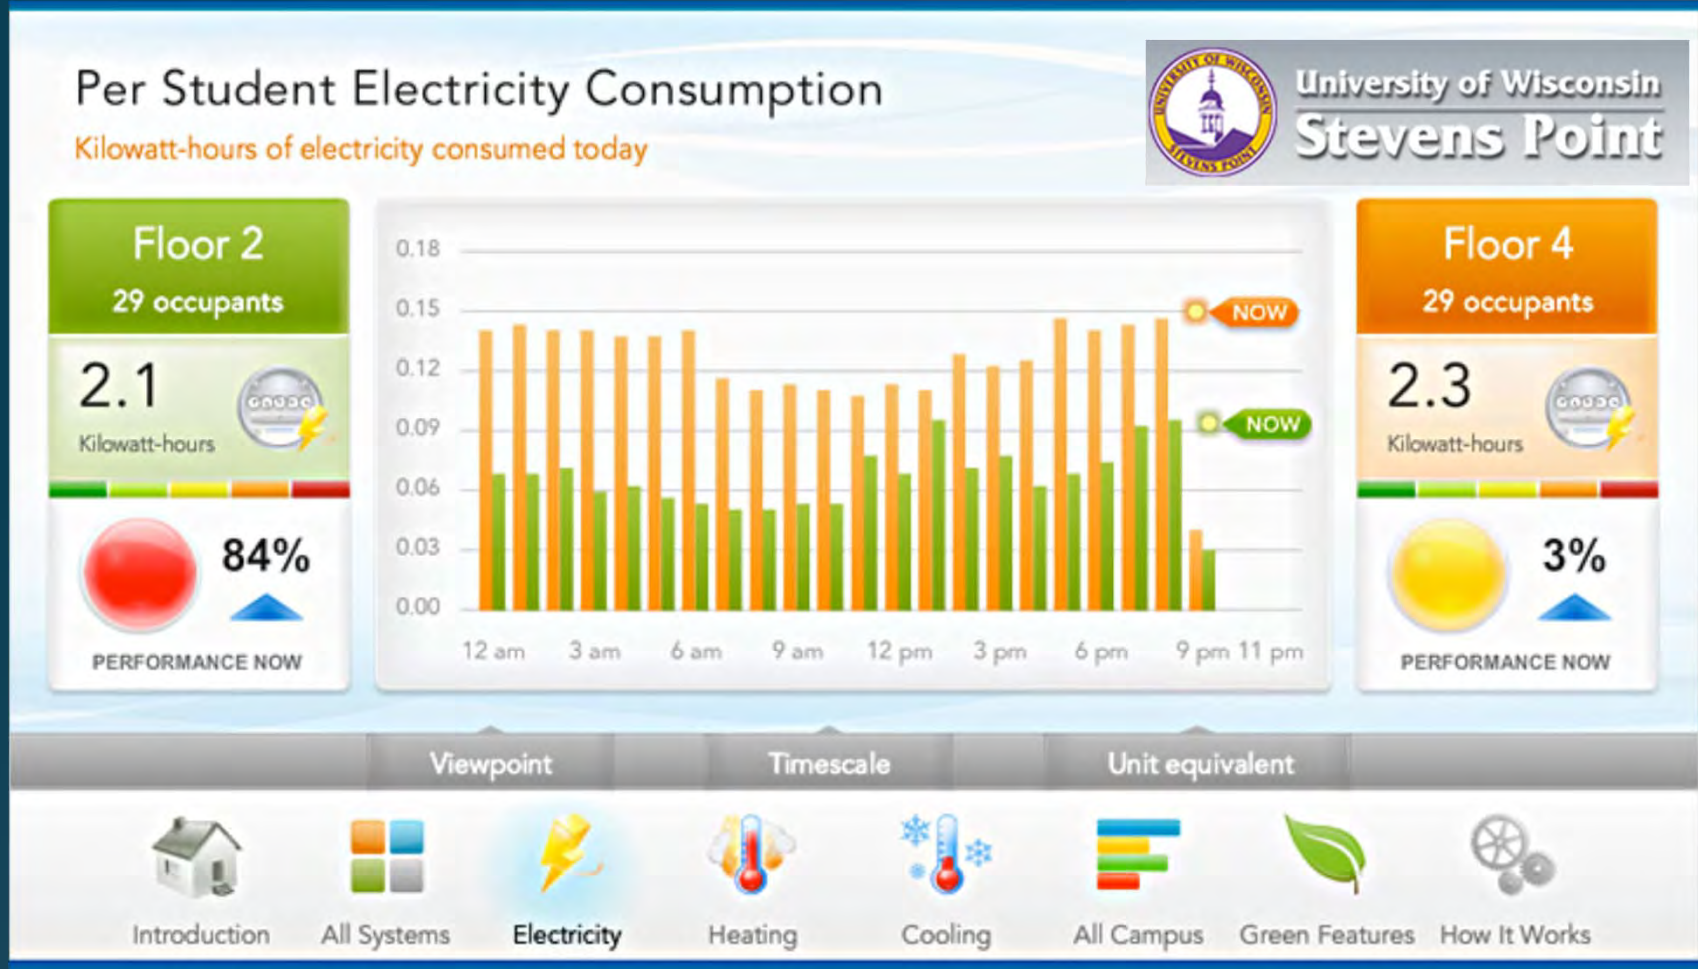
Per Student Electricity Consumption

Kilowatt-hours of electricity consumed today

UNIVERSITY OF WISCONSIN STEVENS POINT

University of Wisconsin
Stevens Point

Floor 2
29 occupants

2.1
Kilowatt-hours

84%

PERFORMANCE NOW

0.18
0.15
0.12
0.09
0.06
0.03
0.00

NOW
NOW

12 am 3 am 6 am 9 am 12 pm 3 pm 6 pm 9 pm 11 pm

Floor 4
29 occupants

2.3
Kilowatt-hours

3%

PERFORMANCE NOW

Viewpoint
Timescale
Unit equivalent

Introduction
All Systems
Electricity
Heating
Cooling
All Campus
Green Features
How It Works